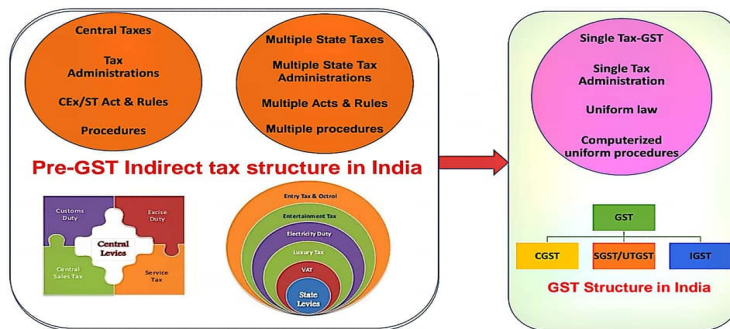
Central Taxes

Tax Administrations

CEx/ST Act & Rules

Procedures

Multiple State Taxes

Multiple State Tax Administrations

Multiple Acts & Rules

Multiple procedures

Pre-GST Indirect tax structure in India

Customs Duty

Excise Duty

Central Levies

Central Sales Tax

Service Tax

Entry Tax & Octroi

Entertainment Tax

Electricity Duty

Luxury Tax

VAT

State Levies

Single Tax-GST

Single Tax Administration

Uniform law

Computerized uniform procedures

GST

CGST

SGST/UTGST

IGST

GST Structure in India